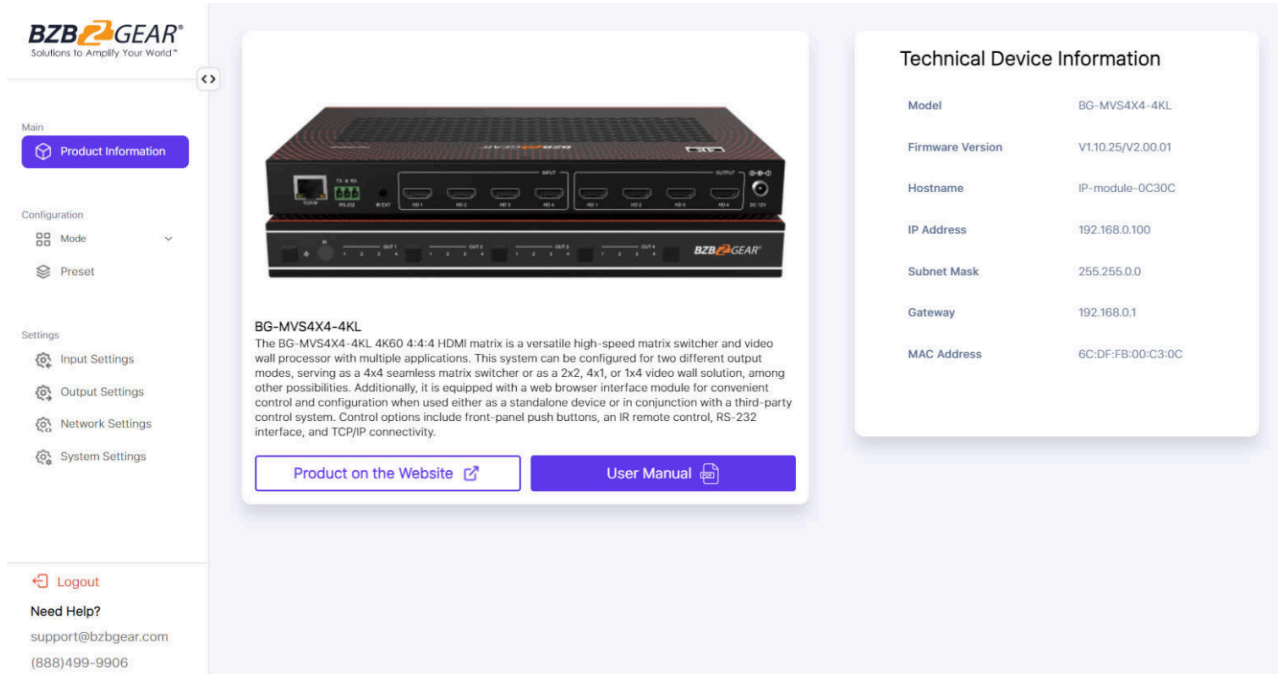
BZBGEAR®
Solutions to Amplify Your World™

Main

Product Information

Configuration

Mode

Preset

Settings

Input Settings

Output Settings

Network Settings

System Settings

Logout

Need Help?

support@bzbgear.com

(888)499-9906

TCP/IP TX RX RS-232 IR EXT INPUT HD 1 HD 2 HD 3 HD 4 OUTPUT HD 1 HD 2 HD 3 HD 4 DC 12V

OUT 1 1 2 3 4 OUT 2 1 2 3 4 OUT 3 1 2 3 4 OUT 4 1 2 3 4 BZBGEAR

BG-MVS4X4-4KL
The BG-MVS4X4-4KL 4K60 4:4:4 HDMI matrix is a versatile high-speed matrix switcher and video wall processor with multiple applications. This system can be configured for two different output modes, serving as a 4x4 seamless matrix switcher or as a 2x2, 4x1, or 1x4 video wall solution, among other possibilities. Additionally, it is equipped with a web browser interface module for convenient control and configuration when used either as a standalone device or in conjunction with a third-party control system. Control options include front-panel push buttons, an IR remote control, RS-232 interface, and TCP/IP connectivity.

Product on the Website

User Manual

Technical Device Information

| Model | BG-MVS4X4-4KL |
|---|---|
| Firmware Version | V1.10.25/V2.00.01 |
| Hostname | IP-module-0C30C |
| IP Address | 192.168.0.100 |
| Subnet Mask | 255.255.0.0 |
| Gateway | 192.168.0.1 |
| MAC Address | 6C:DF:FB:00:C3:0C |